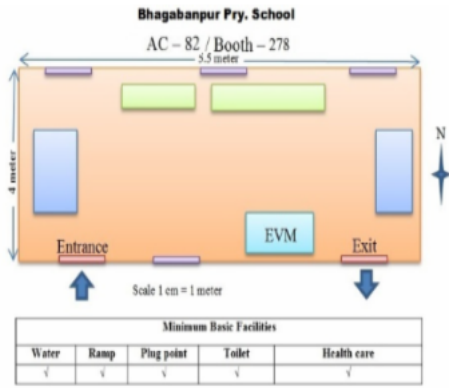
Bhagabanpur Pry. School

AC – 82 / Booth – 278

5.5 meter

4 meter

N

EVM

Entrance

Exit

Scale 1 cm = 1 meter

| Minimum Basic Facilities | | | | |
|---|---|---|---|---|
| Water | Ramp | Plug point | Toilet | Health care |
| √ | √ | √ | √ | √ |